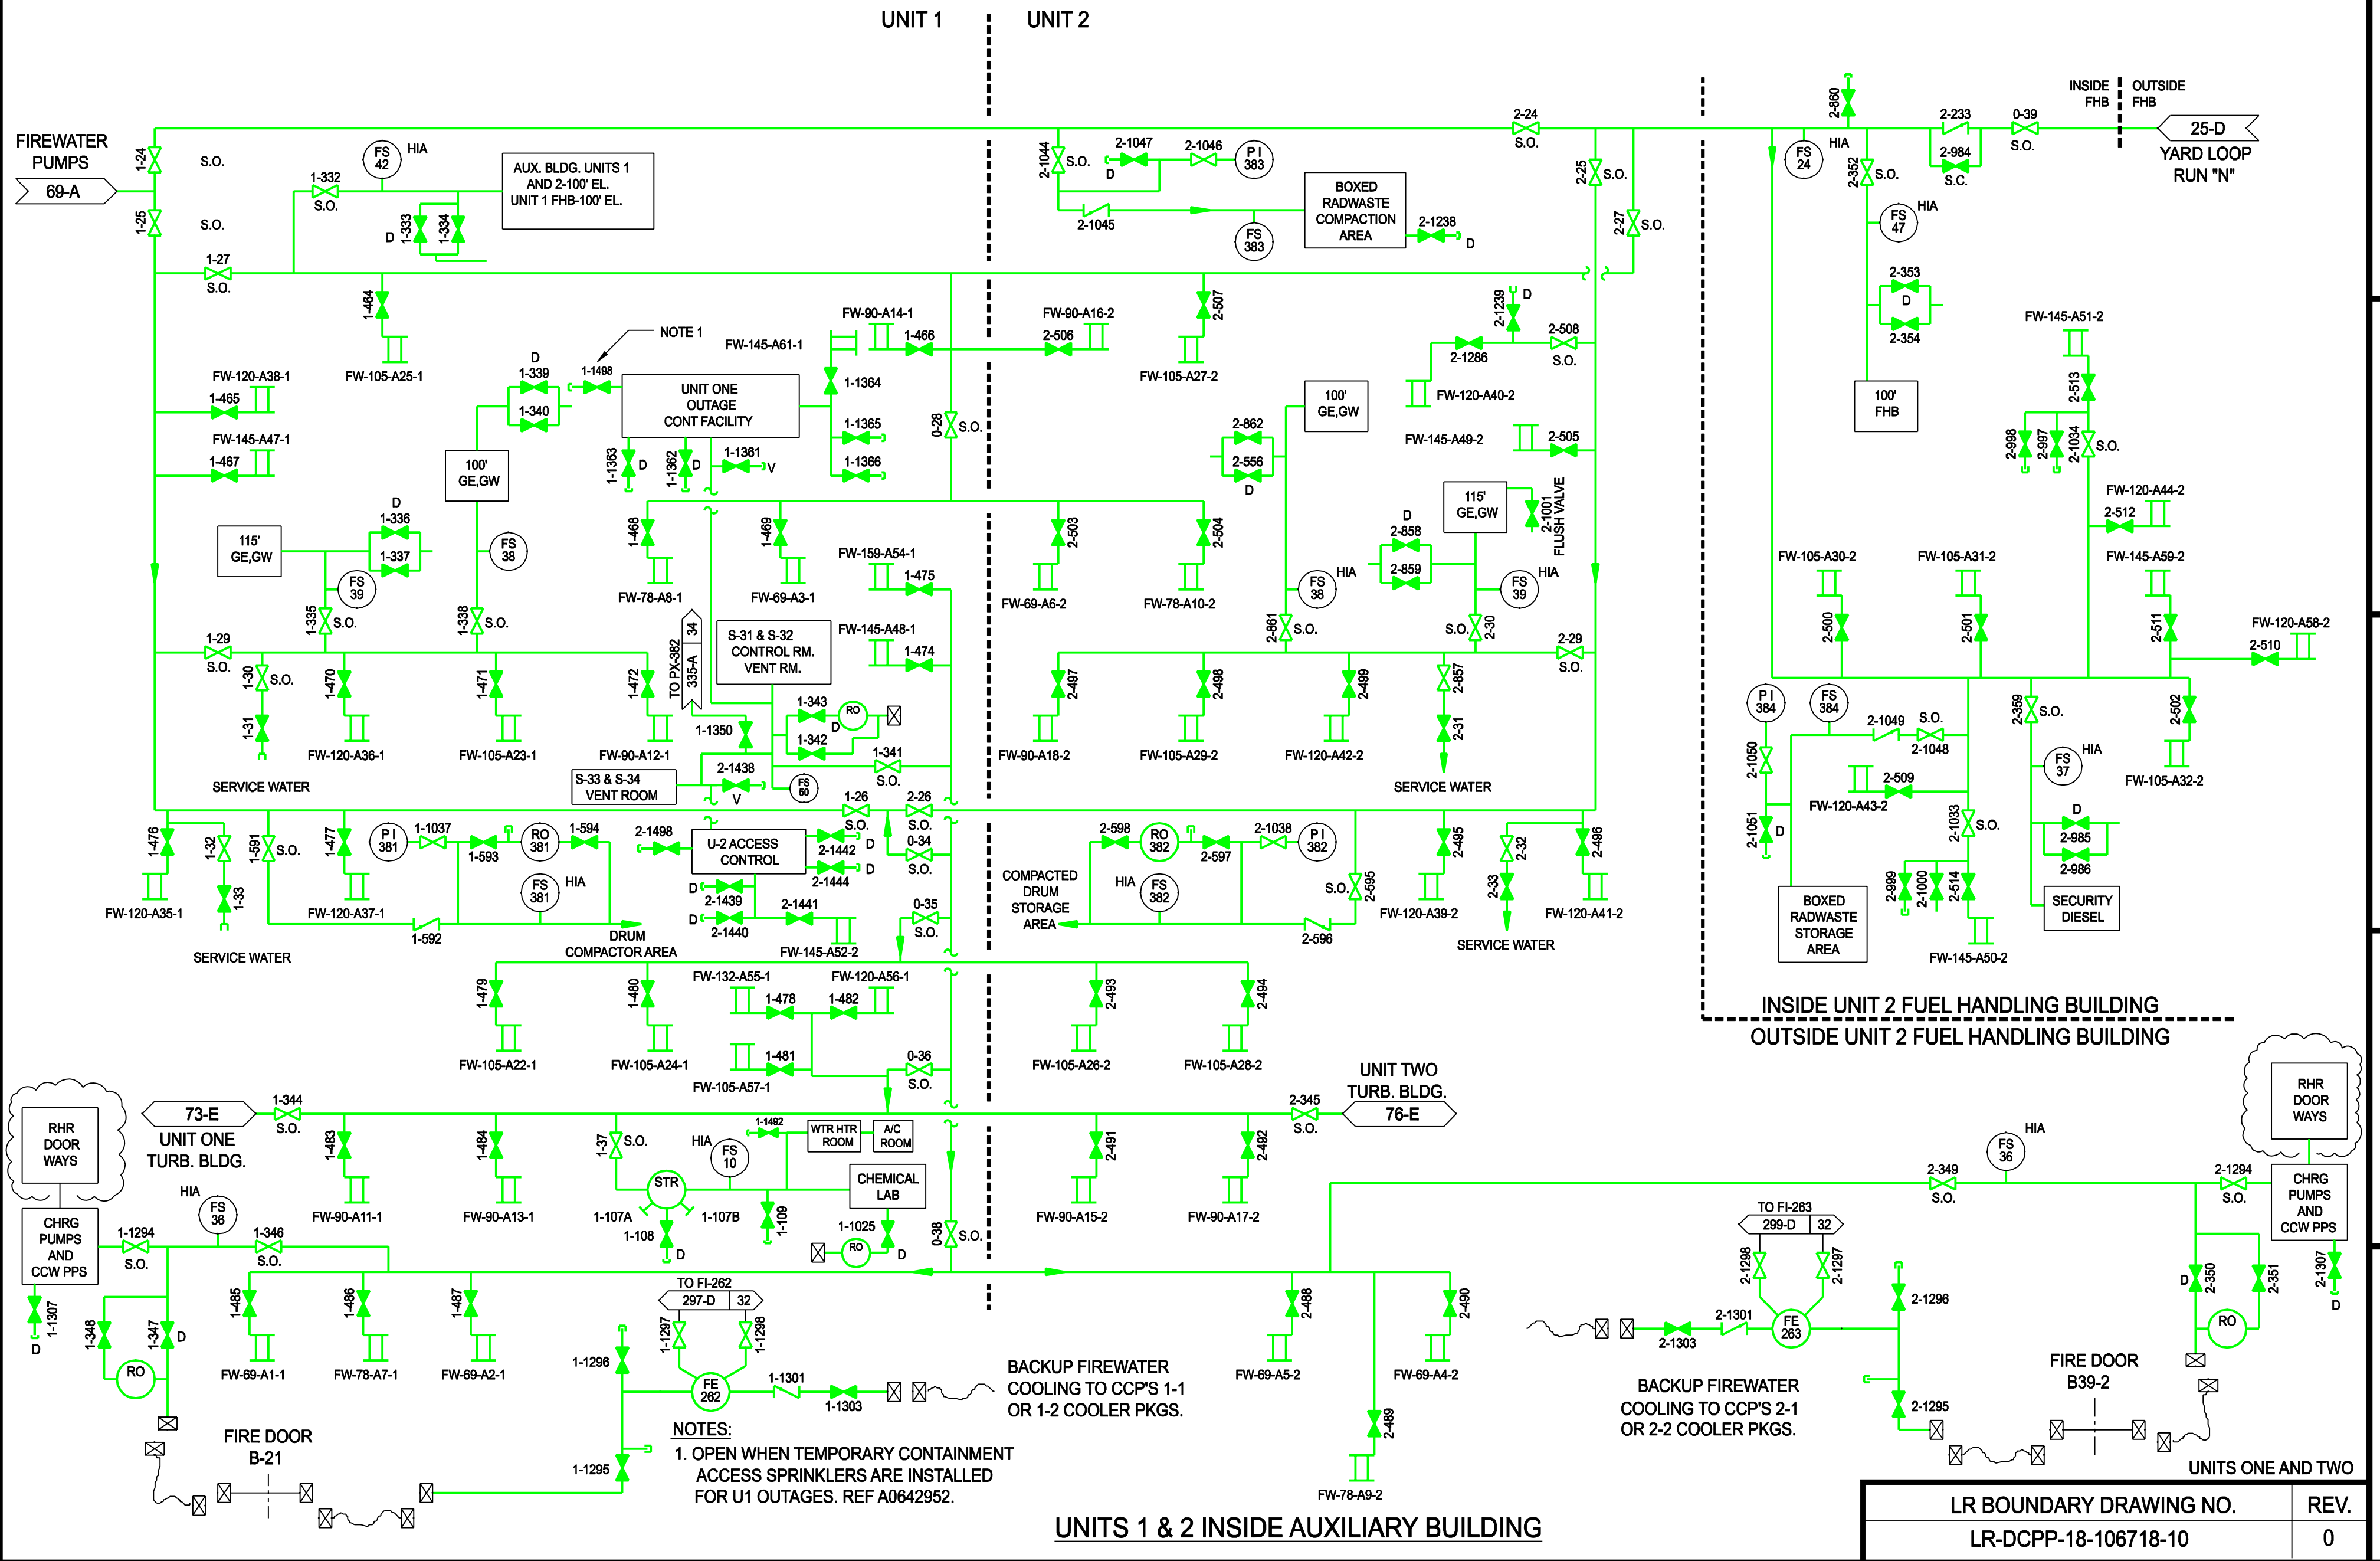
UNIT 1
UNIT 2

FIREWATER PUMPS
69-A
1-24 S.O.
1-25 S.O.
FS 42 HIA
1-332 S.O.
D 1-333 1-334
AUX. BLDG. UNITS 1 AND 2-100' EL. UNIT 1 FHB-100' EL.
1-27 S.O.
1-464
FW-105-A25-1
FW-120-A38-1
1-465
FW-145-A47-1
1-467
NOTE 1
1-1498
D 1-339
1-340
UNIT ONE OUTAGE CONT FACILITY
FW-145-A61-1
FW-90-A14-1
1-466
1-1364
1-1365
1-1366
1-1361 V
1-1363 D
1-1362 D
100' GE,GW
0-28 S.O.
115' GE,GW
D 1-336
1-337
FS 38
FS 39
1-335 S.O.
1-338 S.O.
1-468
FW-78-A8-1
1-469
FW-69-A3-1
FW-159-A54-1
1-475
TO PX-382 335-A 34
S-31 & S-32 CONTROL RM. VENT RM.
FW-145-A48-1
1-474
1-29 S.O.
1-30 S.O.
1-31
1-470
FW-120-A36-1
1-471
FW-105-A23-1
1-472
FW-90-A12-1
1-1350
1-343 RO D
1-342
1-341 S.O.
2-1438 V
S-33 & S-34 VENT ROOM
FS 50
SERVICE WATER
1-26 S.O.
2-26 S.O.
0-34 S.O.
1-476
FW-120-A35-1
1-32
1-33
1-591 S.O.
1-477
FW-120-A37-1
PI 381
1-1037
1-593
RO 381
1-594
FS 381 HIA
1-592
DRUM COMPACTOR AREA
2-1498
U-2 ACCESS CONTROL
2-1442 D
2-1444 D
D 2-1439
D 2-1440
2-1441
FW-145-A52-2
0-35 S.O.
SERVICE WATER
1-479
FW-105-A22-1
1-480
FW-105-A24-1
FW-132-A55-1
1-478
FW-120-A56-1
1-482
1-481
FW-105-A57-1
0-36 S.O.
73-E
UNIT ONE TURB. BLDG.
1-344 S.O.
RHR DOOR WAYS
CHRG PUMPS AND CCW PPS
1-483
FW-90-A11-1
1-484
FW-90-A13-1
1-37 S.O.
HIA FS 10
STR
1-107A
1-107B
1-108 D
1-109
1-1492
WTR HTR ROOM
A/C ROOM
CHEMICAL LAB
1-1025 RO D
0-38 S.O.
HIA FS 36
1-1294 S.O.
1-346 S.O.
1-1307 D
1-348
1-347 D
RO
1-485
FW-69-A1-1
1-486
FW-78-A7-1
1-487
FW-69-A2-1
TO FI-262
297-D 32
1-1297
1-1298
1-1296
FE 262
1-1301
1-1303
1-1295
FIRE DOOR B-21
NOTES:
1. OPEN WHEN TEMPORARY CONTAINMENT ACCESS SPRINKLERS ARE INSTALLED FOR U1 OUTAGES. REF A0642952.
BACKUP FIREWATER COOLING TO CCP'S 1-1 OR 1-2 COOLER PKGS.

2-1044 S.O.
D 2-1047
2-1046
PI 383
2-1045
FS 383
BOXED RADWASTE COMPACTION AREA
2-1238 D
2-24 S.O.
2-25 S.O.
2-27 S.O.
FW-90-A16-2
2-506
2-507
FW-105-A27-2
2-1239 D
2-508 S.O.
2-1286
FW-120-A40-2
100' GE,GW
2-862
2-556 D
FW-145-A49-2
2-505
115' GE,GW
2-1001 FLUSH VALVE
D 2-858
2-859
FS 38 HIA
FS 39 HIA
2-861 S.O.
S.O. 2-30
2-503
FW-69-A6-2
2-504
FW-78-A10-2
2-29 S.O.
2-497
FW-90-A18-2
2-498
FW-105-A29-2
2-499
FW-120-A42-2
2-857
2-31
SERVICE WATER
COMPACTED DRUM STORAGE AREA
2-598
RO 382
2-597
2-1038
PI 382
HIA FS 382
2-596
S.O. 2-595
2-495
FW-120-A39-2
2-32
2-33
SERVICE WATER
2-496
FW-120-A41-2
2-493
FW-105-A26-2
2-494
FW-105-A28-2
UNIT TWO TURB. BLDG.
76-E
2-345 S.O.
2-491
FW-90-A15-2
2-492
FW-90-A17-2
2-488
FW-69-A5-2
2-490
FW-69-A4-2
2-489
FW-78-A9-2
UNITS 1 & 2 INSIDE AUXILIARY BUILDING

INSIDE FHB
OUTSIDE FHB
2-860
2-233
0-39 S.O.
25-D
YARD LOOP RUN "N"
FS 24 HIA
2-352 S.O.
2-984 S.C.
FS 47 HIA
2-353 D
2-354
100' FHB
FW-145-A51-2
2-513
2-998
2-997
2-1034 S.O.
FW-120-A44-2
2-512
FW-145-A59-2
FW-105-A30-2
2-500
FW-105-A31-2
2-501
2-511
FW-120-A58-2
2-510
PI 384
FS 384
2-1049 S.O.
2-1048
2-359 S.O.
2-502
FW-105-A32-2
2-1050
FS 37 HIA
2-509
FW-120-A43-2
2-1051 D
2-1033 S.O.
D 2-985
2-986
BOXED RADWASTE STORAGE AREA
2-999
2-1000
2-514
FW-145-A50-2
SECURITY DIESEL
INSIDE UNIT 2 FUEL HANDLING BUILDING
OUTSIDE UNIT 2 FUEL HANDLING BUILDING
RHR DOOR WAYS
HIA FS 36
2-349 S.O.
2-1294 S.O.
CHRG PUMPS AND CCW PPS
TO FI-263
299-D 32
2-1298
2-1297
FE 263
2-1301
2-1303
2-1296
2-1295
D 2-350
2-351
2-1307 D
RO
FIRE DOOR B39-2
BACKUP FIREWATER COOLING TO CCP'S 2-1 OR 2-2 COOLER PKGS.
UNITS ONE AND TWO

| LR BOUNDARY DRAWING NO. | REV. |
|---|---|
| LR-DCPP-18-106718-10 | 0 |